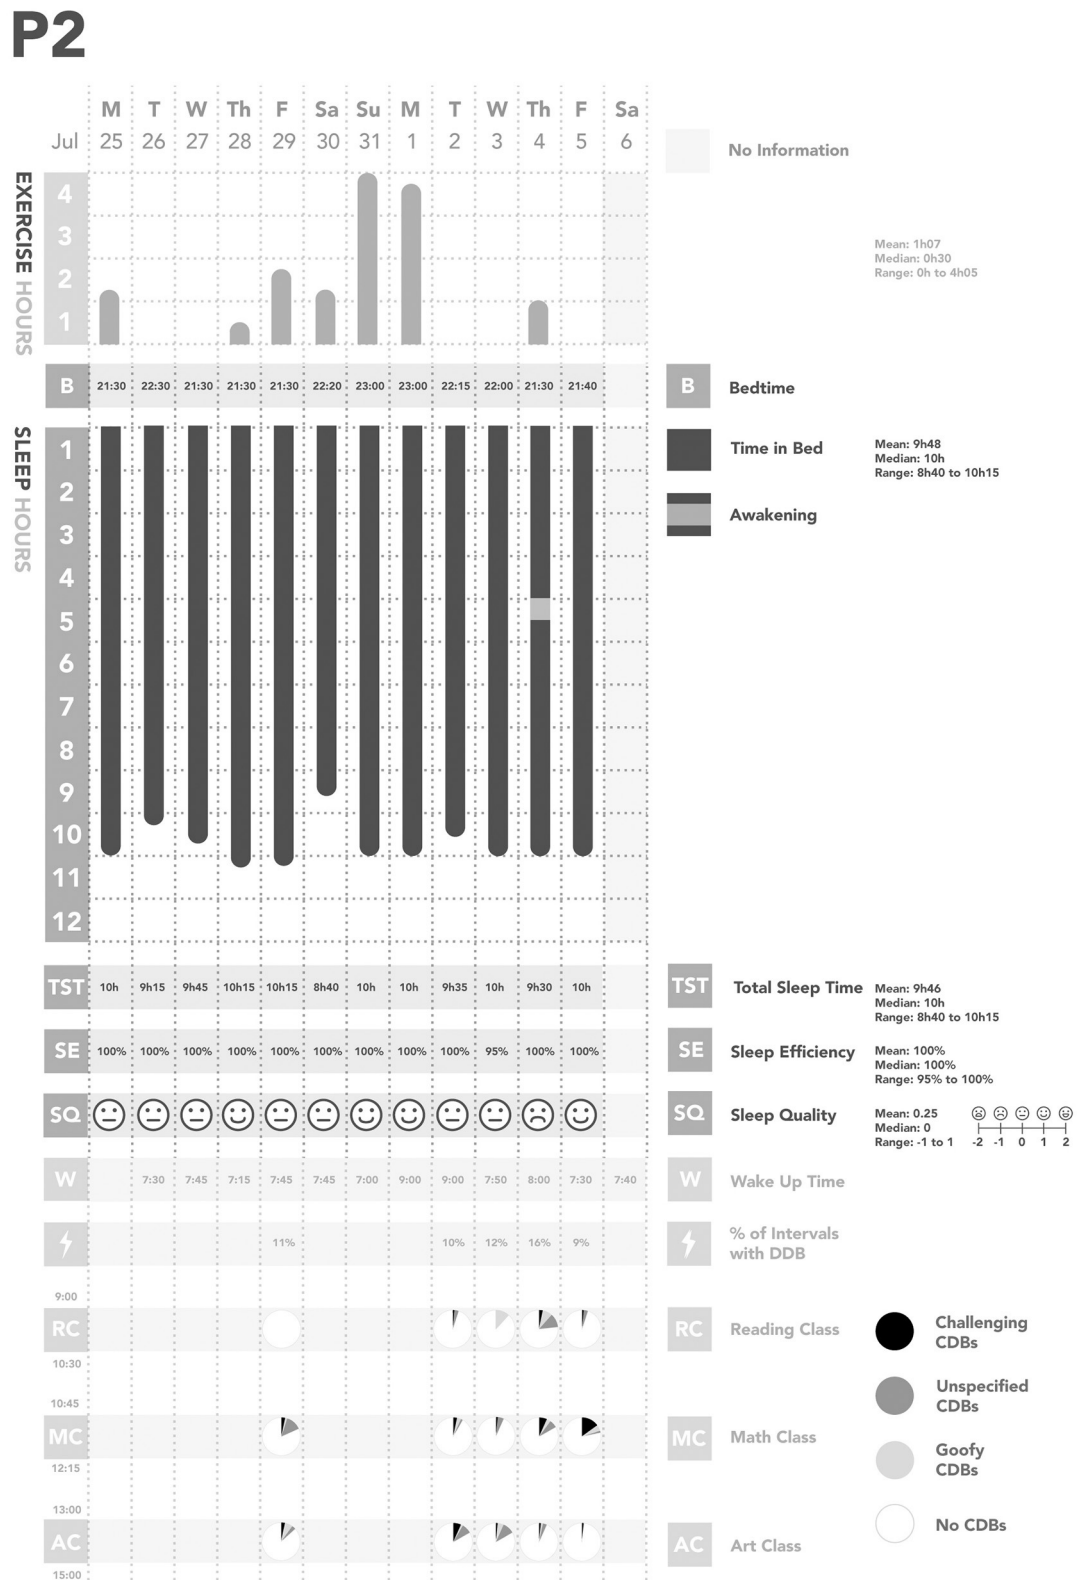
P2

| Jul | M 25 | T 26 | W 27 | Th 28 | F 29 | Sa 30 | Su 31 | M 1 | T 2 | W 3 | Th 4 | F 5 | Sa 6 |
|---|---|---|---|---|---|---|---|---|---|---|---|---|---|
| B | 21:30 | 22:30 | 21:30 | 21:30 | 21:30 | 22:20 | 23:00 | 23:00 | 22:15 | 22:00 | 21:30 | 21:40 | |
| TST | 10h | 9h15 | 9h45 | 10h15 | 10h15 | 8h40 | 10h | 10h | 9h35 | 10h | 9h30 | 10h | |
| SE | 100% | 100% | 100% | 100% | 100% | 100% | 100% | 100% | 100% | 95% | 100% | 100% | |
| W | | 7:30 | 7:45 | 7:15 | 7:45 | 7:45 | 7:00 | 9:00 | 9:00 | 7:50 | 8:00 | 7:30 | 7:40 |
| ⚡ | | | | | 11% | | | | 10% | 12% | 16% | 9% | |

EXERCISE HOURS
4
3
2
1

SLEEP HOURS
1
2
3
4
5
6
7
8
9
10
11
12

SQ

9:00
RC
10:30
10:45
MC
12:15
13:00
AC
15:00

No Information

Mean: 1h07
Median: 0h30
Range: 0h to 4h05

B Bedtime

Time in Bed
Mean: 9h48
Median: 10h
Range: 8h40 to 10h15

Awakening

TST Total Sleep Time
Mean: 9h46
Median: 10h
Range: 8h40 to 10h15

SE Sleep Efficiency
Mean: 100%
Median: 100%
Range: 95% to 100%

SQ Sleep Quality
Mean: 0.25
Median: 0
Range: -1 to 1
-2 -1 0 1 2

W Wake Up Time

% of Intervals with DDB

RC Reading Class

MC Math Class

AC Art Class

Challenging CDBs
Unspecified CDBs
Goofy CDBs
No CDBs